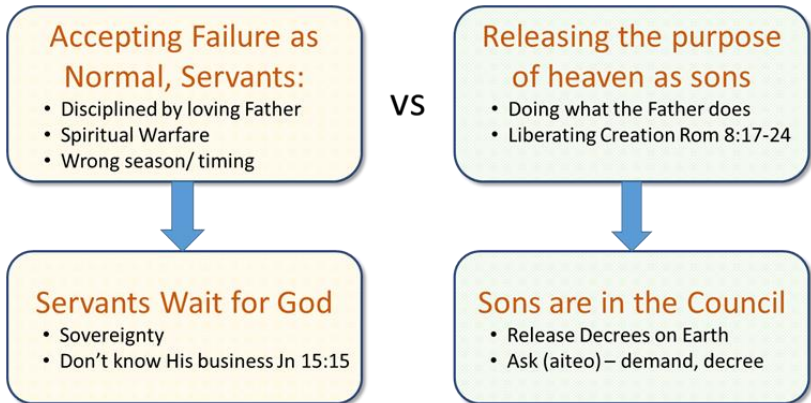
Accepting Failure as Normal, Servants:

- Disciplined by loving Father
- Spiritual Warfare
- Wrong season/ timing

VS

Releasing the purpose of heaven as sons

- Doing what the Father does
- Liberating Creation Rom 8:17-24

Servants Wait for God

- Sovereignty
- Don't know His business Jn 15:15

Sons are in the Council

- Release Decrees on Earth
- Ask (aiteo) – demand, decree